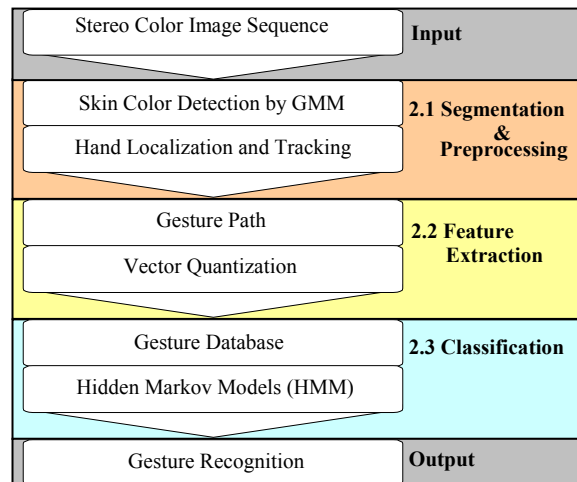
Stereo Color Image Sequence

Input

Skin Color Detection by GMM

Hand Localization and Tracking

2.1 Segmentation & Preprocessing

Gesture Path

Vector Quantization

2.2 Feature Extraction

Gesture Database

Hidden Markov Models (HMM)

2.3 Classification

Gesture Recognition

Output